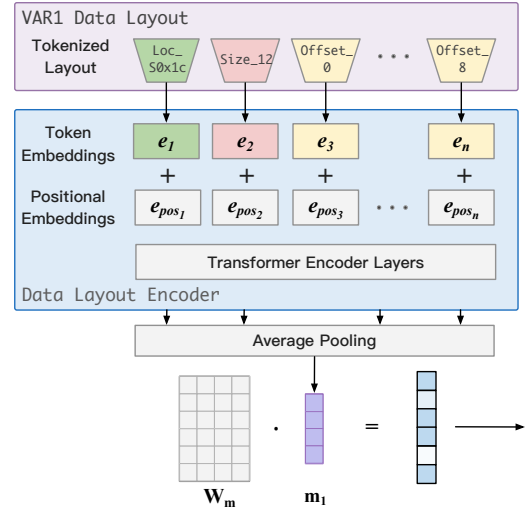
VAR1 Data Layout

Tokenized Layout

Loc_ S0x1c

Size_12

Offset_ 0

...

Offset_ 8

Token Embeddings

$e_1$

$e_2$

$e_3$

$e_n$

+

+

+

+

Positional Embeddings

$e_{pos_1}$

$e_{pos_2}$

$e_{pos_3}$

...

$e_{pos_n}$

Transformer Encoder Layers

Data Layout Encoder

Average Pooling

$\cdot$

=

$\mathbf{W_m}$

$\mathbf{m_1}$